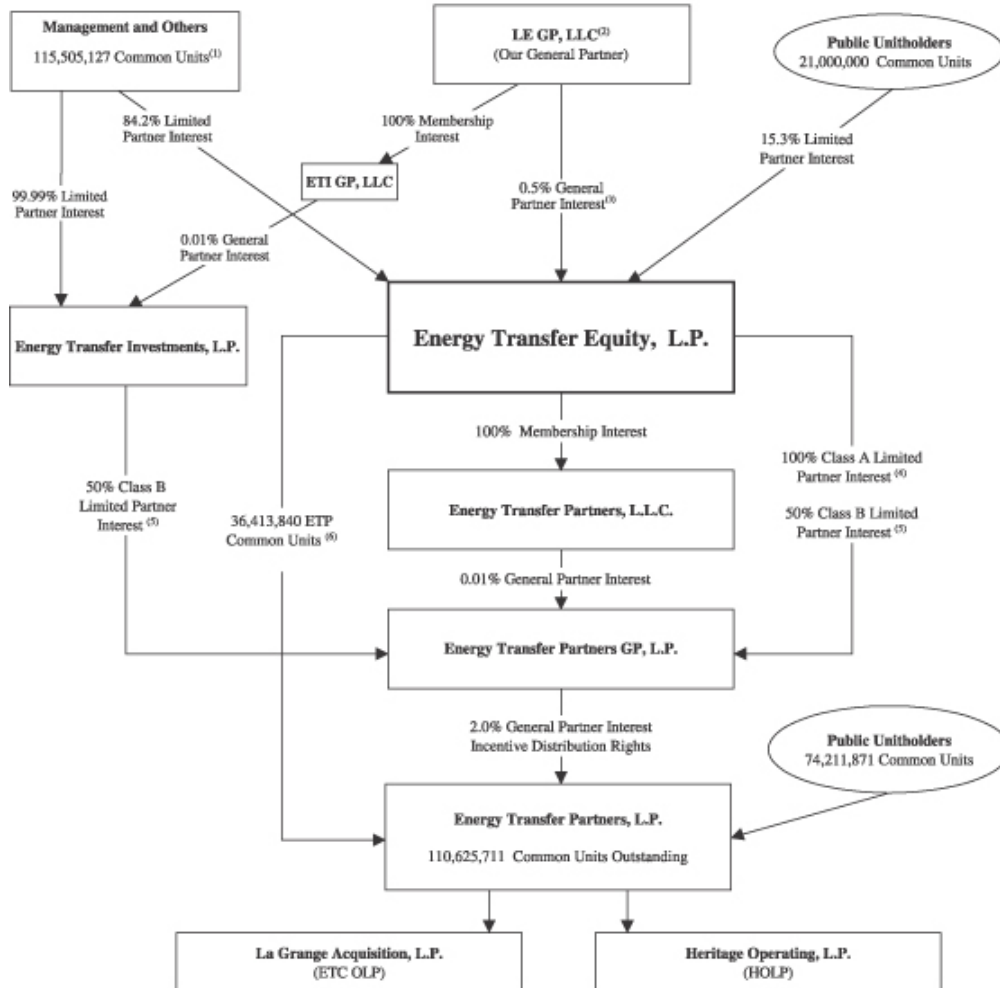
Management and Others
115,505,127 Common Units$^{(1)}$

LE GP, LLC$^{(2)}$
(Our General Partner)

Public Unitholders
21,000,000 Common Units

84.2% Limited Partner Interest

100% Membership Interest

15.3% Limited Partner Interest

ETI GP, LLC

99.99% Limited Partner Interest

0.5% General Partner Interest$^{(3)}$

0.01% General Partner Interest

Energy Transfer Investments, L.P.

Energy Transfer Equity, L.P.

100% Membership Interest

100% Class A Limited Partner Interest $^{(4)}$

50% Class B Limited Partner Interest $^{(5)}$

36,413,840 ETP Common Units $^{(6)}$

Energy Transfer Partners, L.L.C.

50% Class B Limited Partner Interest $^{(5)}$

0.01% General Partner Interest

Energy Transfer Partners GP, L.P.

2.0% General Partner Interest
Incentive Distribution Rights

Public Unitholders
74,211,871 Common Units

Energy Transfer Partners, L.P.
110,625,711 Common Units Outstanding

La Grange Acquisition, L.P.
(ETC OLP)

Heritage Operating, L.P.
(HOLP)